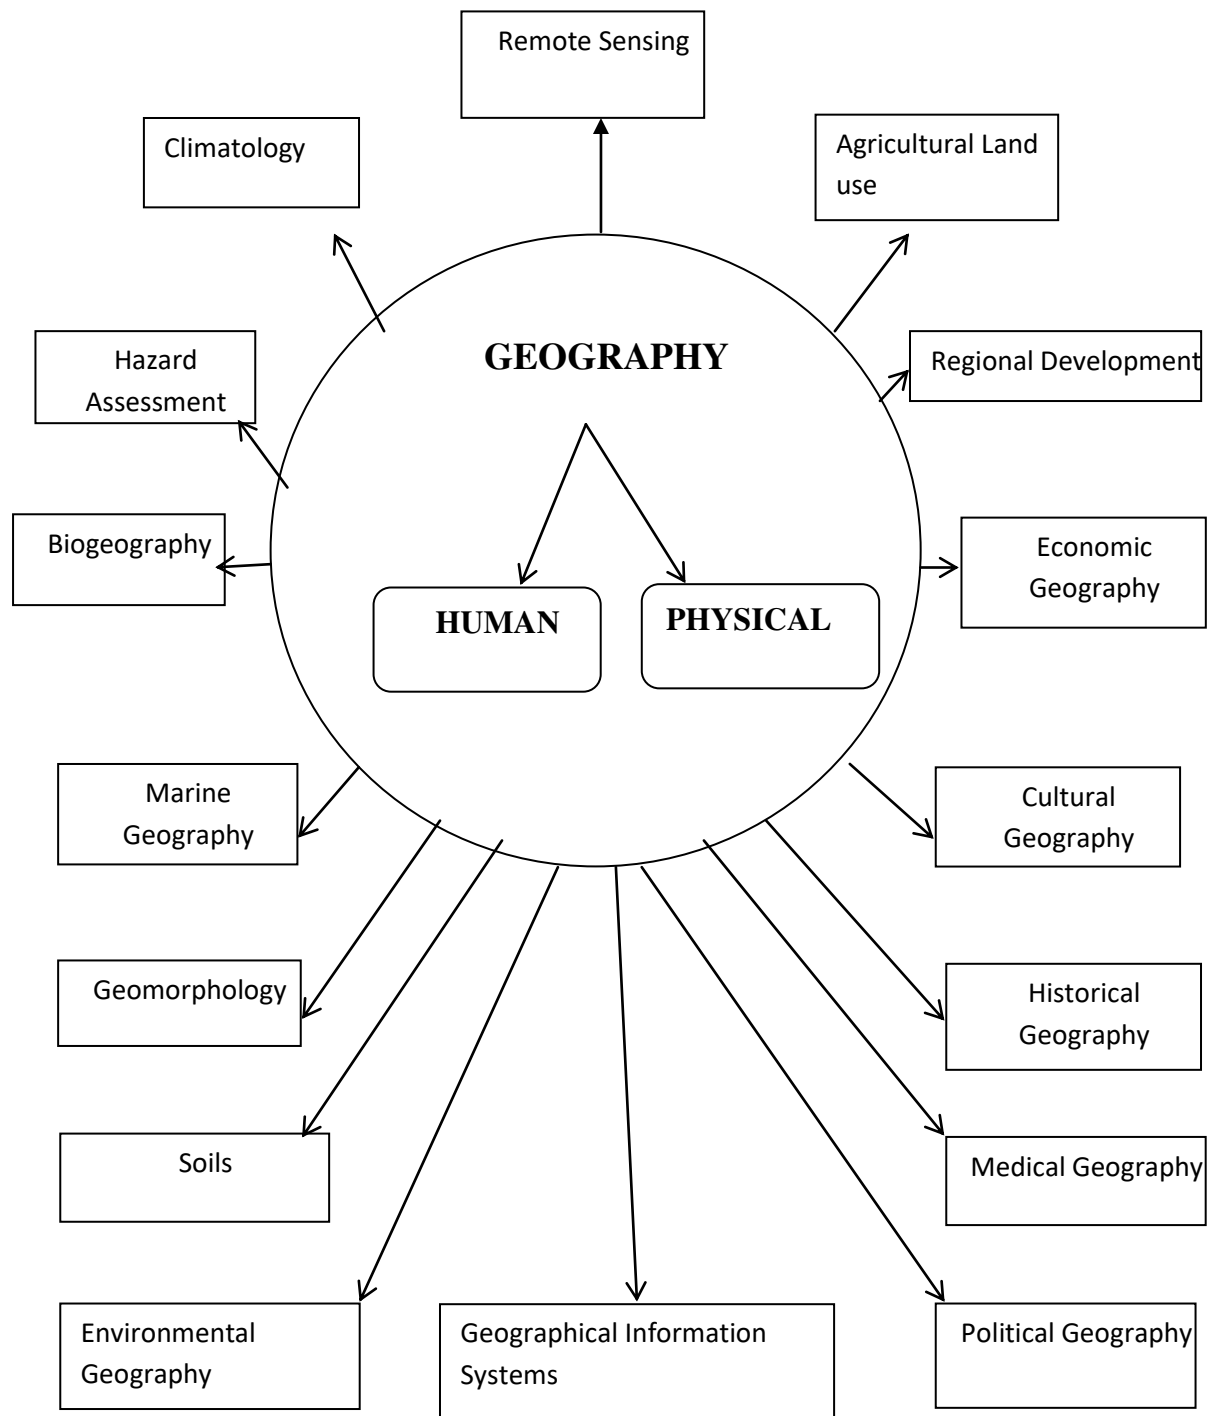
Remote Sensing

Climatology

Agricultural Land use

GEOGRAPHY

Hazard Assessment

Regional Development

Biogeography

Economic Geography

HUMAN

PHYSICAL

Marine Geography

Cultural Geography

Geomorphology

Historical Geography

Soils

Medical Geography

Environmental Geography

Geographical Information Systems

Political Geography